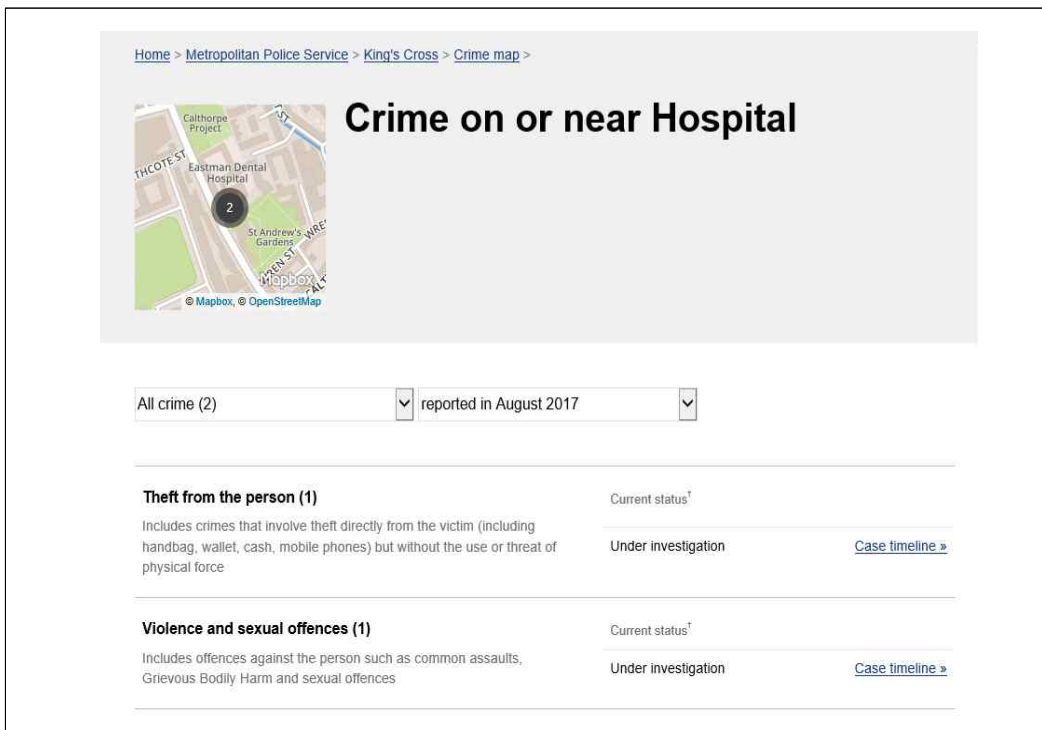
Home > Metropolitan Police Service > King's Cross > Crime map >

Calthorpe Project
THCOTE ST
Eastman Dental Hospital
2
St Andrew's Gardens
WREN ST
Mapbox
© Mapbox, © OpenStreetMap

Crime on or near Hospital

All crime (2)

reported in August 2017

Theft from the person (1)

Includes crimes that involve theft directly from the victim (including handbag, wallet, cash, mobile phones) but without the use or threat of physical force

Current status†

Under investigation

Case timeline »

Violence and sexual offences (1)

Includes offences against the person such as common assaults, Grievous Bodily Harm and sexual offences

Current status†

Under investigation

Case timeline »